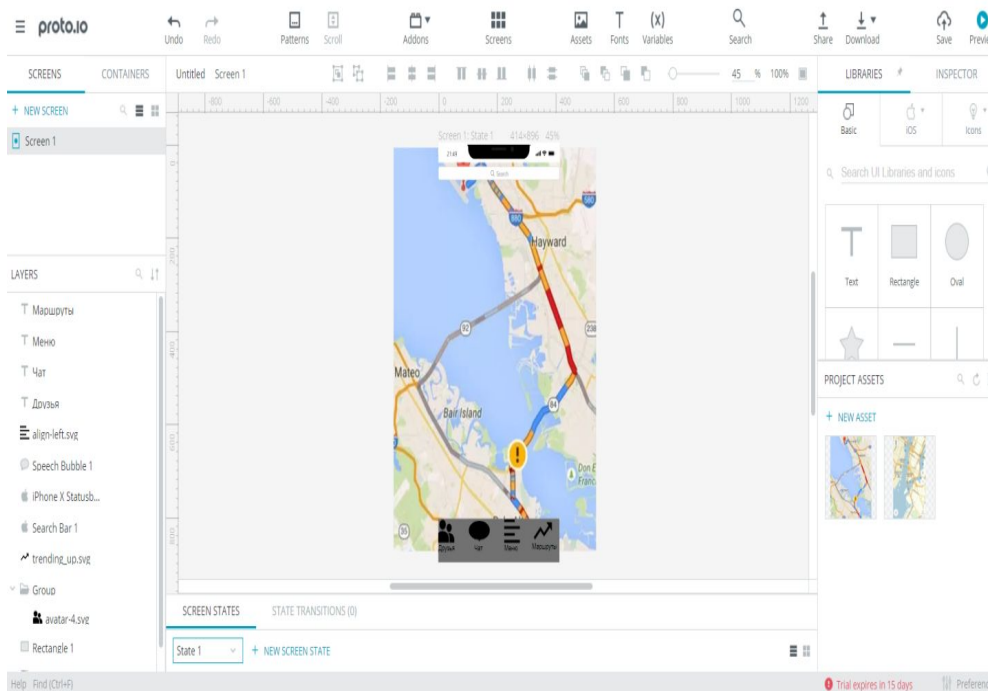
proto.io

Undo Redo Patterns Scroll Addons Screens Assets Fonts Variables Search Share Download Save Previ

SCREENS CONTAINERS

+ NEW SCREEN

Screen 1

LAYERS

T Маршруты
T Меню
T Чат
T Друзья
align-left.svg
Speech Bubble 1
iPhone X Statusb...
Search Bar 1
trending_up.svg
Group
avatar-4.svg
Rectangle 1

Untitled Screen 1

45 % 100%

-800 -600 -400 -200 0 200 400 600 800 1000 1200

Screen 1: State 1 414×896 45%

Search

Hayward

Mateo

Bair Island

Don E Franc

Друзья Чат Меню Маршруты

SCREEN STATES STATE TRANSITIONS (0)

State 1 + NEW SCREEN STATE

LIBRARIES INSPECTOR

Basic iOS Icons

Search UI Libraries and icons

Text Rectangle Oval

PROJECT ASSETS

+ NEW ASSET

Help Find (Ctrl+F)

Trial expires in 15 days Preferenc